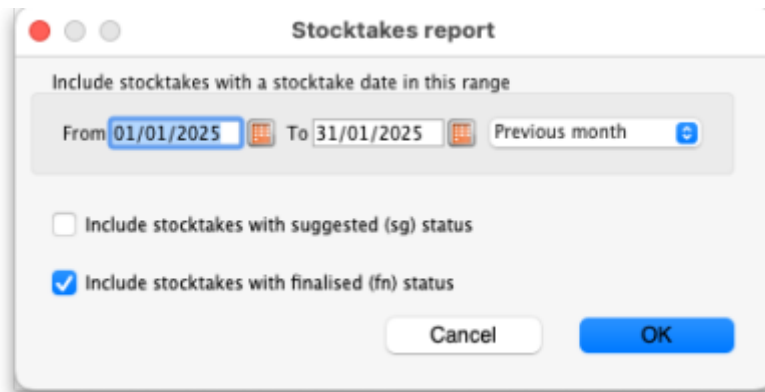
Stocktakes report

Include stocktakes with a stocktake date in this range

From 01/01/2025 To 31/01/2025 Previous month

Include stocktakes with suggested (sg) status

Include stocktakes with finalised (fn) status

Cancel OK